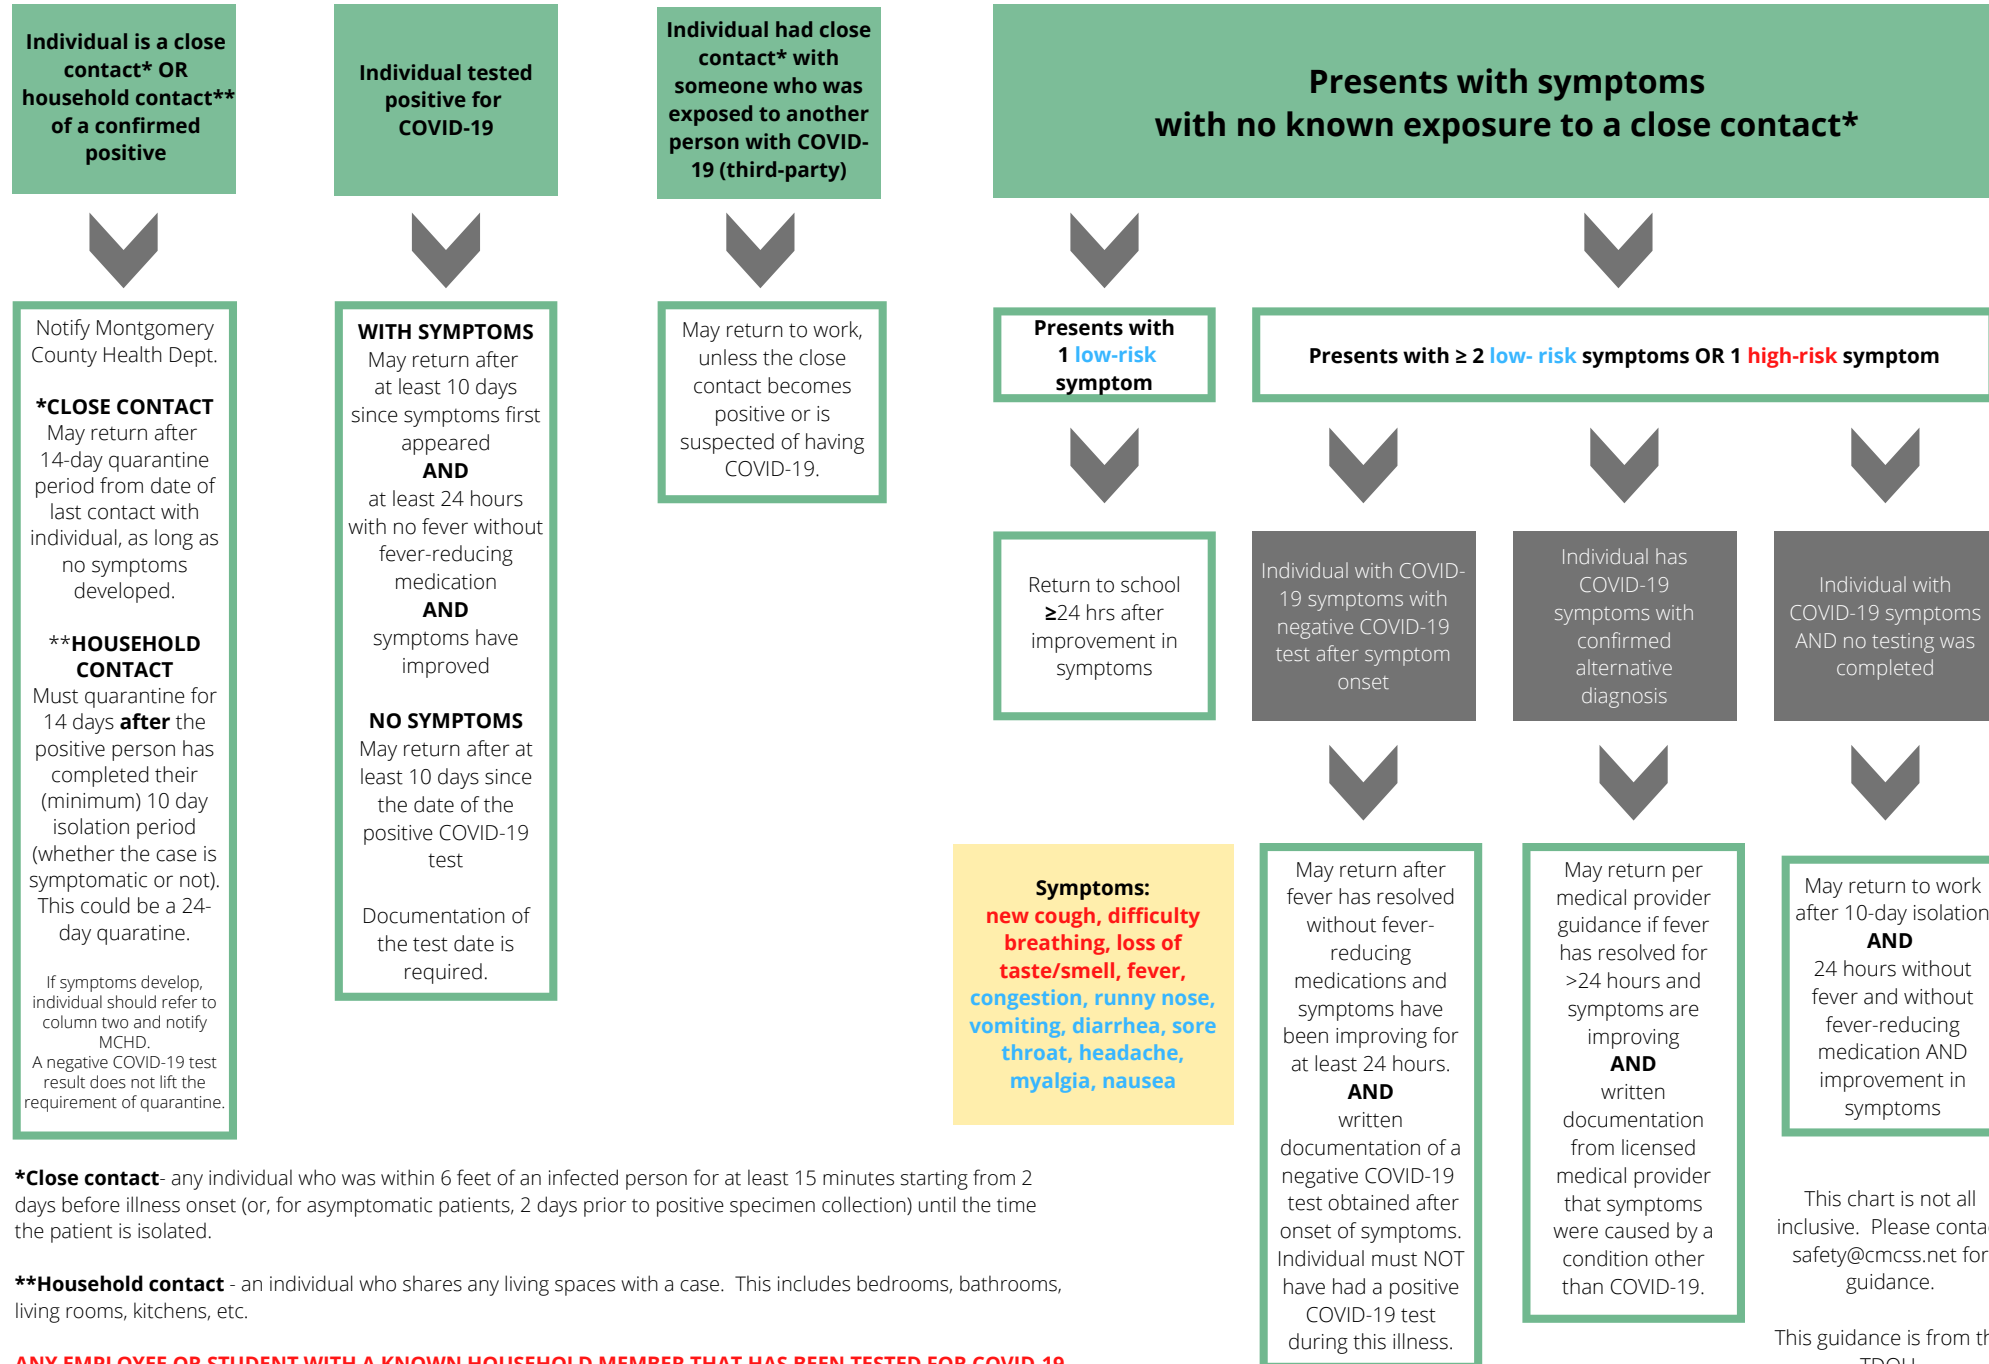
Individual is a close contact* OR household contact** of a confirmed positive

Individual tested positive for COVID-19

Individual had close contact* with someone who was exposed to another person with COVID-19 (third-party)

Presents with symptoms with no known exposure to a close contact*

Notify Montgomery County Health Dept.

*CLOSE CONTACT
May return after 14-day quarantine period from date of last contact with individual, as long as no symptoms developed.

**HOUSEHOLD CONTACT
Must quarantine for 14 days after the positive person has completed their (minimum) 10 day isolation period (whether the case is symptomatic or not). This could be a 24-day quaratine.

If symptoms develop, individual should refer to column two and notify MCHD.
A negative COVID-19 test result does not lift the requirement of quarantine.

WITH SYMPTOMS
May return after at least 10 days since symptoms first appeared
AND
at least 24 hours with no fever without fever-reducing medication
AND
symptoms have improved

NO SYMPTOMS
May return after at least 10 days since the date of the positive COVID-19 test

Documentation of the test date is required.

May return to work, unless the close contact becomes positive or is suspected of having COVID-19.

Presents with 1 low-risk symptom

Presents with ≥ 2 low- risk symptoms OR 1 high-risk symptom

Return to school ≥24 hrs after improvement in symptoms

Individual with COVID-19 symptoms with negative COVID-19 test after symptom onset

Individual has COVID-19 symptoms with confirmed alternative diagnosis

Individual with COVID-19 symptoms AND no testing was completed

Symptoms:
new cough, difficulty breathing, loss of taste/smell, fever, congestion, runny nose, vomiting, diarrhea, sore throat, headache, myalgia, nausea

May return after fever has resolved without fever-reducing medications and symptoms have been improving for at least 24 hours.
AND
written documentation of a negative COVID-19 test obtained after onset of symptoms. Individual must NOT have had a positive COVID-19 test during this illness.

May return per medical provider guidance if fever has resolved for >24 hours and symptoms are improving
AND
written documentation from licensed medical provider that symptoms were caused by a condition other than COVID-19.

May return to work after 10-day isolation
AND
24 hours without fever and without fever-reducing medication AND improvement in symptoms

*Close contact- any individual who was within 6 feet of an infected person for at least 15 minutes starting from 2 days before illness onset (or, for asymptomatic patients, 2 days prior to positive specimen collection) until the time the patient is isolated.

**Household contact - an individual who shares any living spaces with a case. This includes bedrooms, bathrooms, living rooms, kitchens, etc.

This chart is not all inclusive. Please conta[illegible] safety@cmcss.net for guidance.

This guidance is from th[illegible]

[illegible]